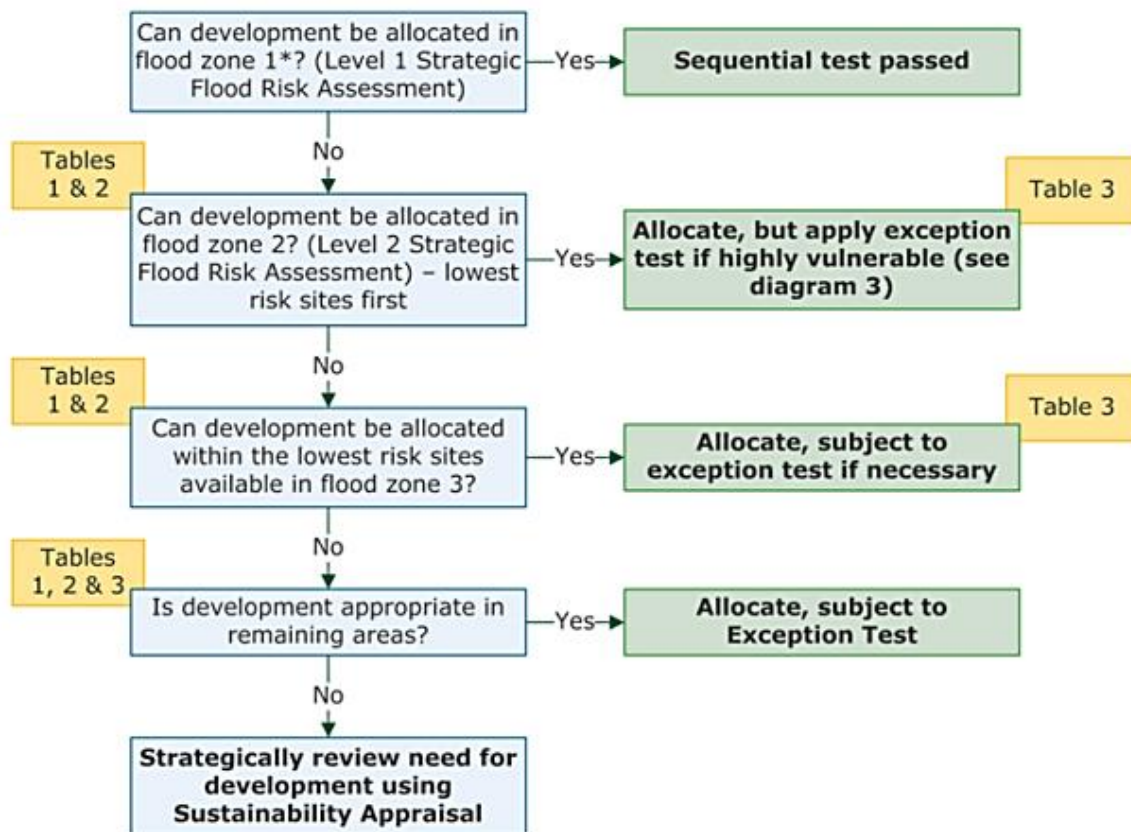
Can development be allocated in flood zone 1*? (Level 1 Strategic Flood Risk Assessment)

Yes

Sequential test passed

No

Tables 1 & 2

Can development be allocated in flood zone 2? (Level 2 Strategic Flood Risk Assessment) – lowest risk sites first

Yes

Table 3

Allocate, but apply exception test if highly vulnerable (see diagram 3)

No

Tables 1 & 2

Can development be allocated within the lowest risk sites available in flood zone 3?

Yes

Table 3

Allocate, subject to exception test if necessary

No

Tables 1, 2 & 3

Is development appropriate in remaining areas?

Yes

Allocate, subject to Exception Test

No

Strategically review need for development using Sustainability Appraisal